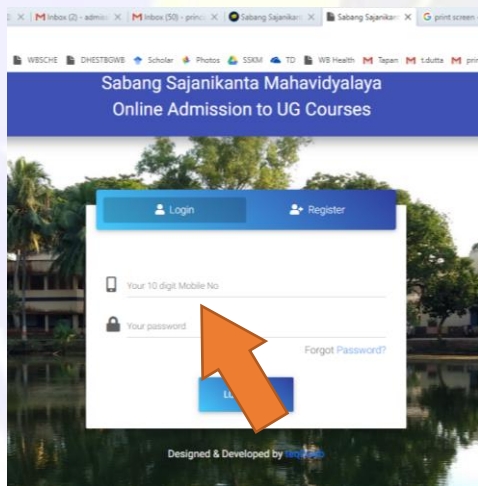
Inbox (2) - admi: ×   Inbox (50) - princ ×   Sabang Sajanikar ×   Sabang Sajanikar ×   G print screen

WBSCHE   DHESTBGWB   Scholar   Photos   SSKM   TD   WB Health   Tapan   t.dutta   prin

Sabang Sajanikanta Mahavidyalaya
Online Admission to UG Courses

Login   Register

Your 10 digit Mobile No

Your password

Forgot Password?

L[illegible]

Designed & Developed by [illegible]